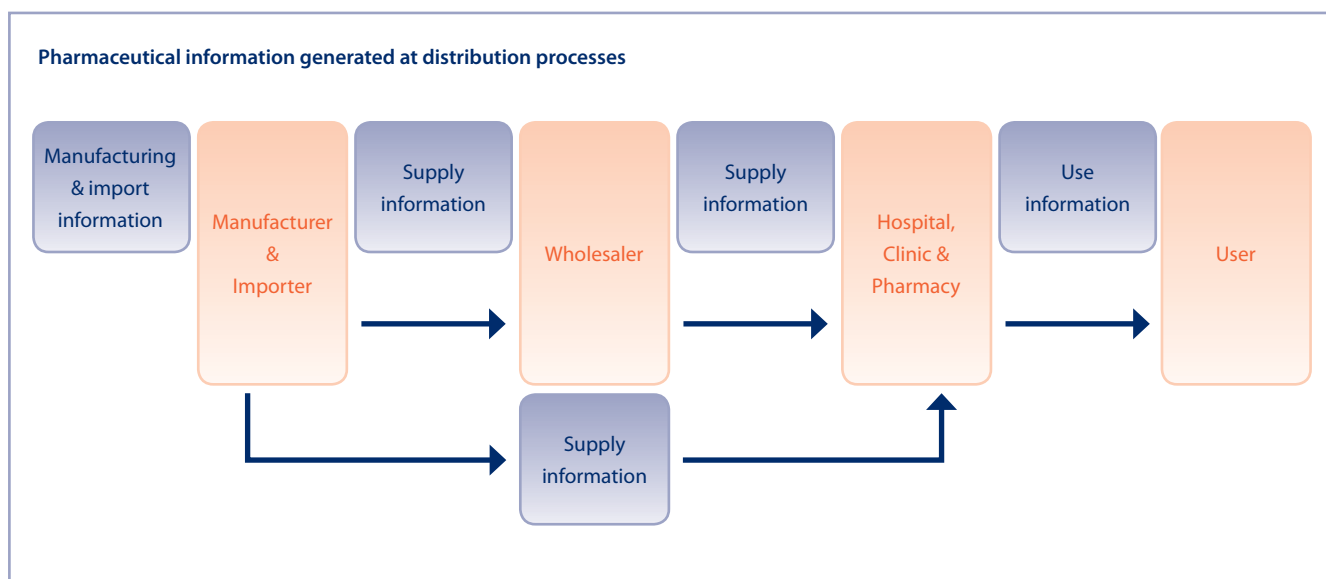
Pharmaceutical information generated at distribution processes

Manufacturing & import information

Manufacturer & Importer

Supply information

Wholesaler

Supply information

Hospital, Clinic & Pharmacy

Use information

User

Supply information